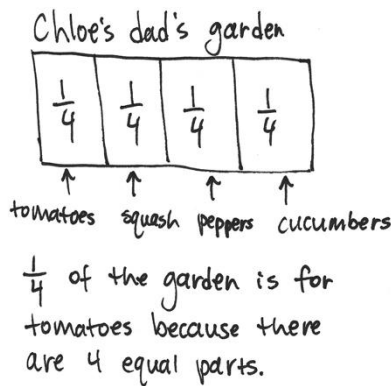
Chloe's dad's garden

| $\frac{1}{4}$ | $\frac{1}{4}$ | $\frac{1}{4}$ | $\frac{1}{4}$ |
|---|---|---|---|

↑ ↑ ↑ ↑

tomatoes squash peppers cucumbers

$\frac{1}{4}$ of the garden is for tomatoes because there are 4 equal parts.